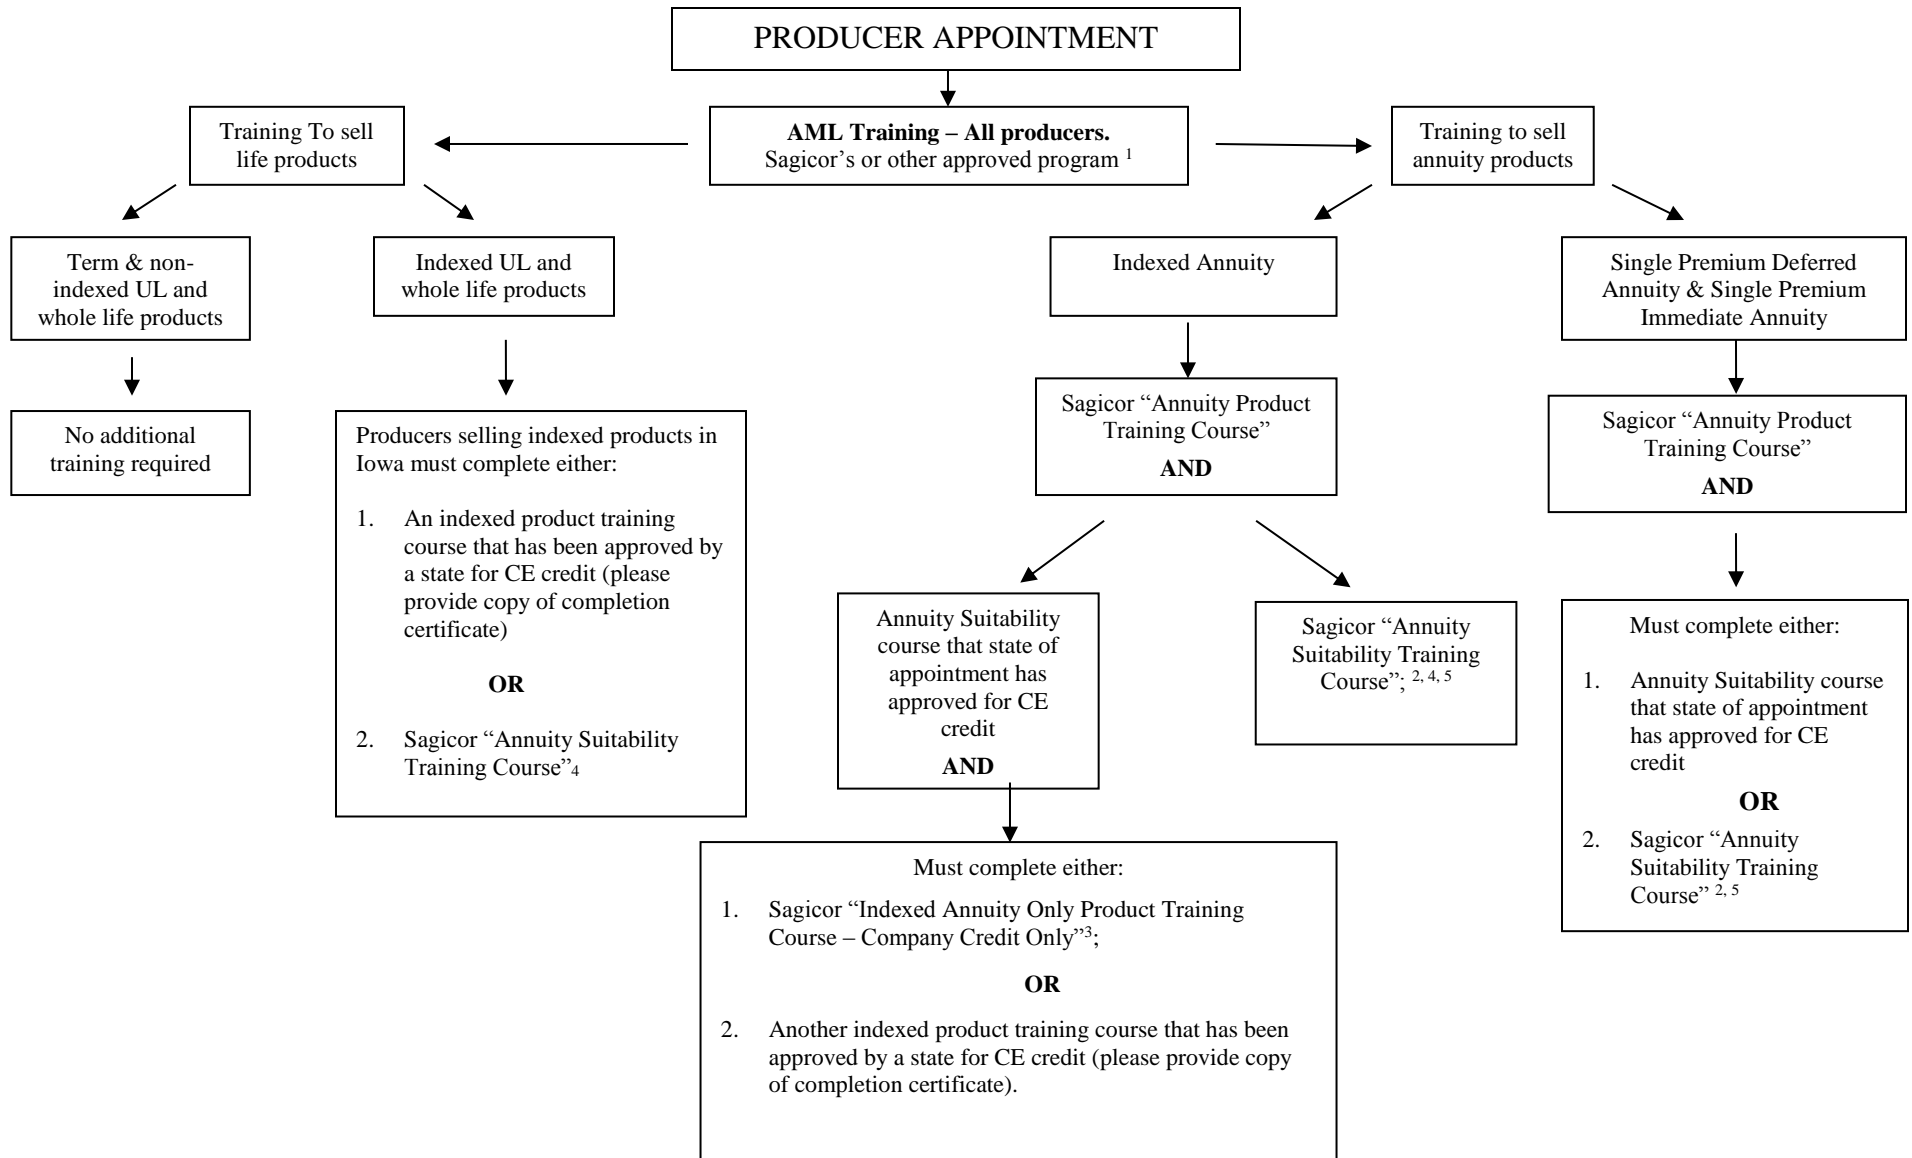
PRODUCER APPOINTMENT

**AML Training – All producers.**
Sagicor's or other approved program $^{1}$

Training To sell life products

Training to sell annuity products

Term & non-indexed UL and whole life products

No additional training required

Indexed UL and whole life products

Producers selling indexed products in Iowa must complete either:

1. An indexed product training course that has been approved by a state for CE credit (please provide copy of completion certificate)

OR

2. Sagicor "Annuity Suitability Training Course"$_{4}$

Indexed Annuity

Sagicor "Annuity Product Training Course"
AND

Annuity Suitability course that state of appointment has approved for CE credit
AND

Sagicor "Annuity Suitability Training Course"; $^{2, 4, 5}$

Must complete either:

1. Sagicor "Indexed Annuity Only Product Training Course – Company Credit Only"$^{3}$;

OR

2. Another indexed product training course that has been approved by a state for CE credit (please provide copy of completion certificate).

Single Premium Deferred Annuity & Single Premium Immediate Annuity

Sagicor "Annuity Product Training Course"
AND

Must complete either:

1. Annuity Suitability course that state of appointment has approved for CE credit

OR

2. Sagicor "Annuity Suitability Training Course" $^{2, 5}$